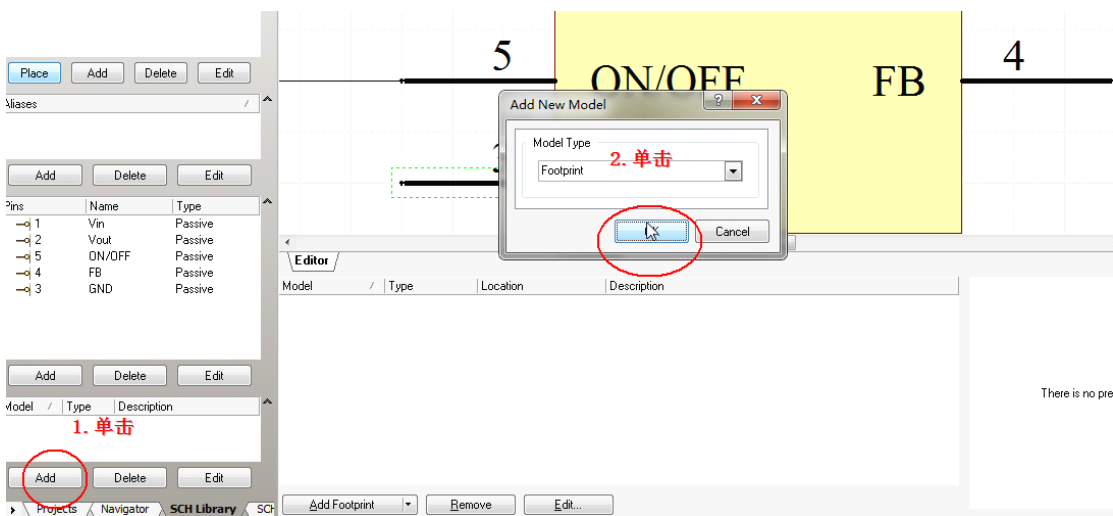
Place Add Delete Edit

Aliases

Add Delete Edit

| Pins | Name | Type |
|---|---|---|
| 1 | Vin | Passive |
| 2 | Vout | Passive |
| 5 | ON/OFF | Passive |
| 4 | FB | Passive |
| 3 | GND | Passive |

Add Delete Edit

Model / Type Description

1. 单击

Add Delete Edit

Projects Navigator SCH Library SCH

5

ON/OFF

FB

4

Add New Model

Model Type

2. 单击

Footprint

OK

Cancel

Editor

Model / Type Location Description

There is no pre

Add Footprint Remove Edit...